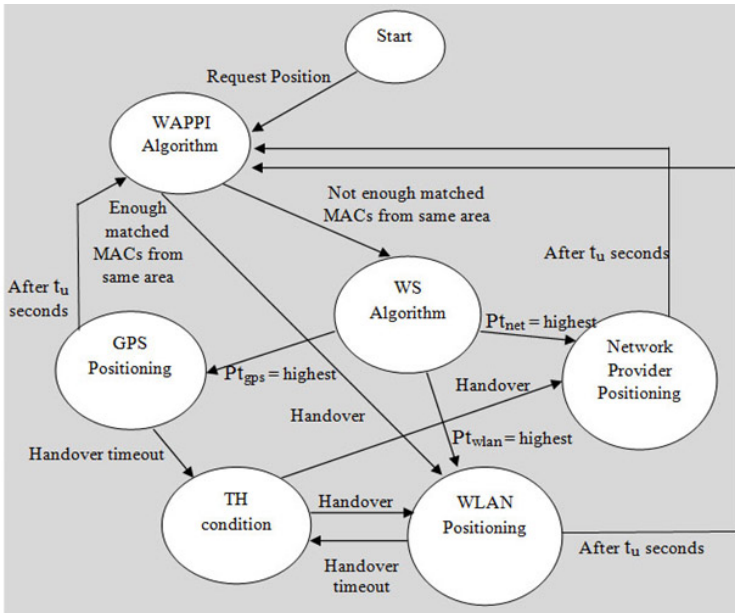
Start

Request Position

WAPPI Algorithm

Not enough matched MACs from same area

Enough matched MACs from same area

After $t_u$ seconds

After $t_u$ seconds

WS Algorithm

$Pt_{net}$ = highest

GPS Positioning

$Pt_{gps}$ = highest

Network Provider Positioning

Handover

Handover

$Pt_{wlan}$ = highest

Handover timeout

TH condition

Handover

WLAN Positioning

Handover timeout

After $t_u$ seconds